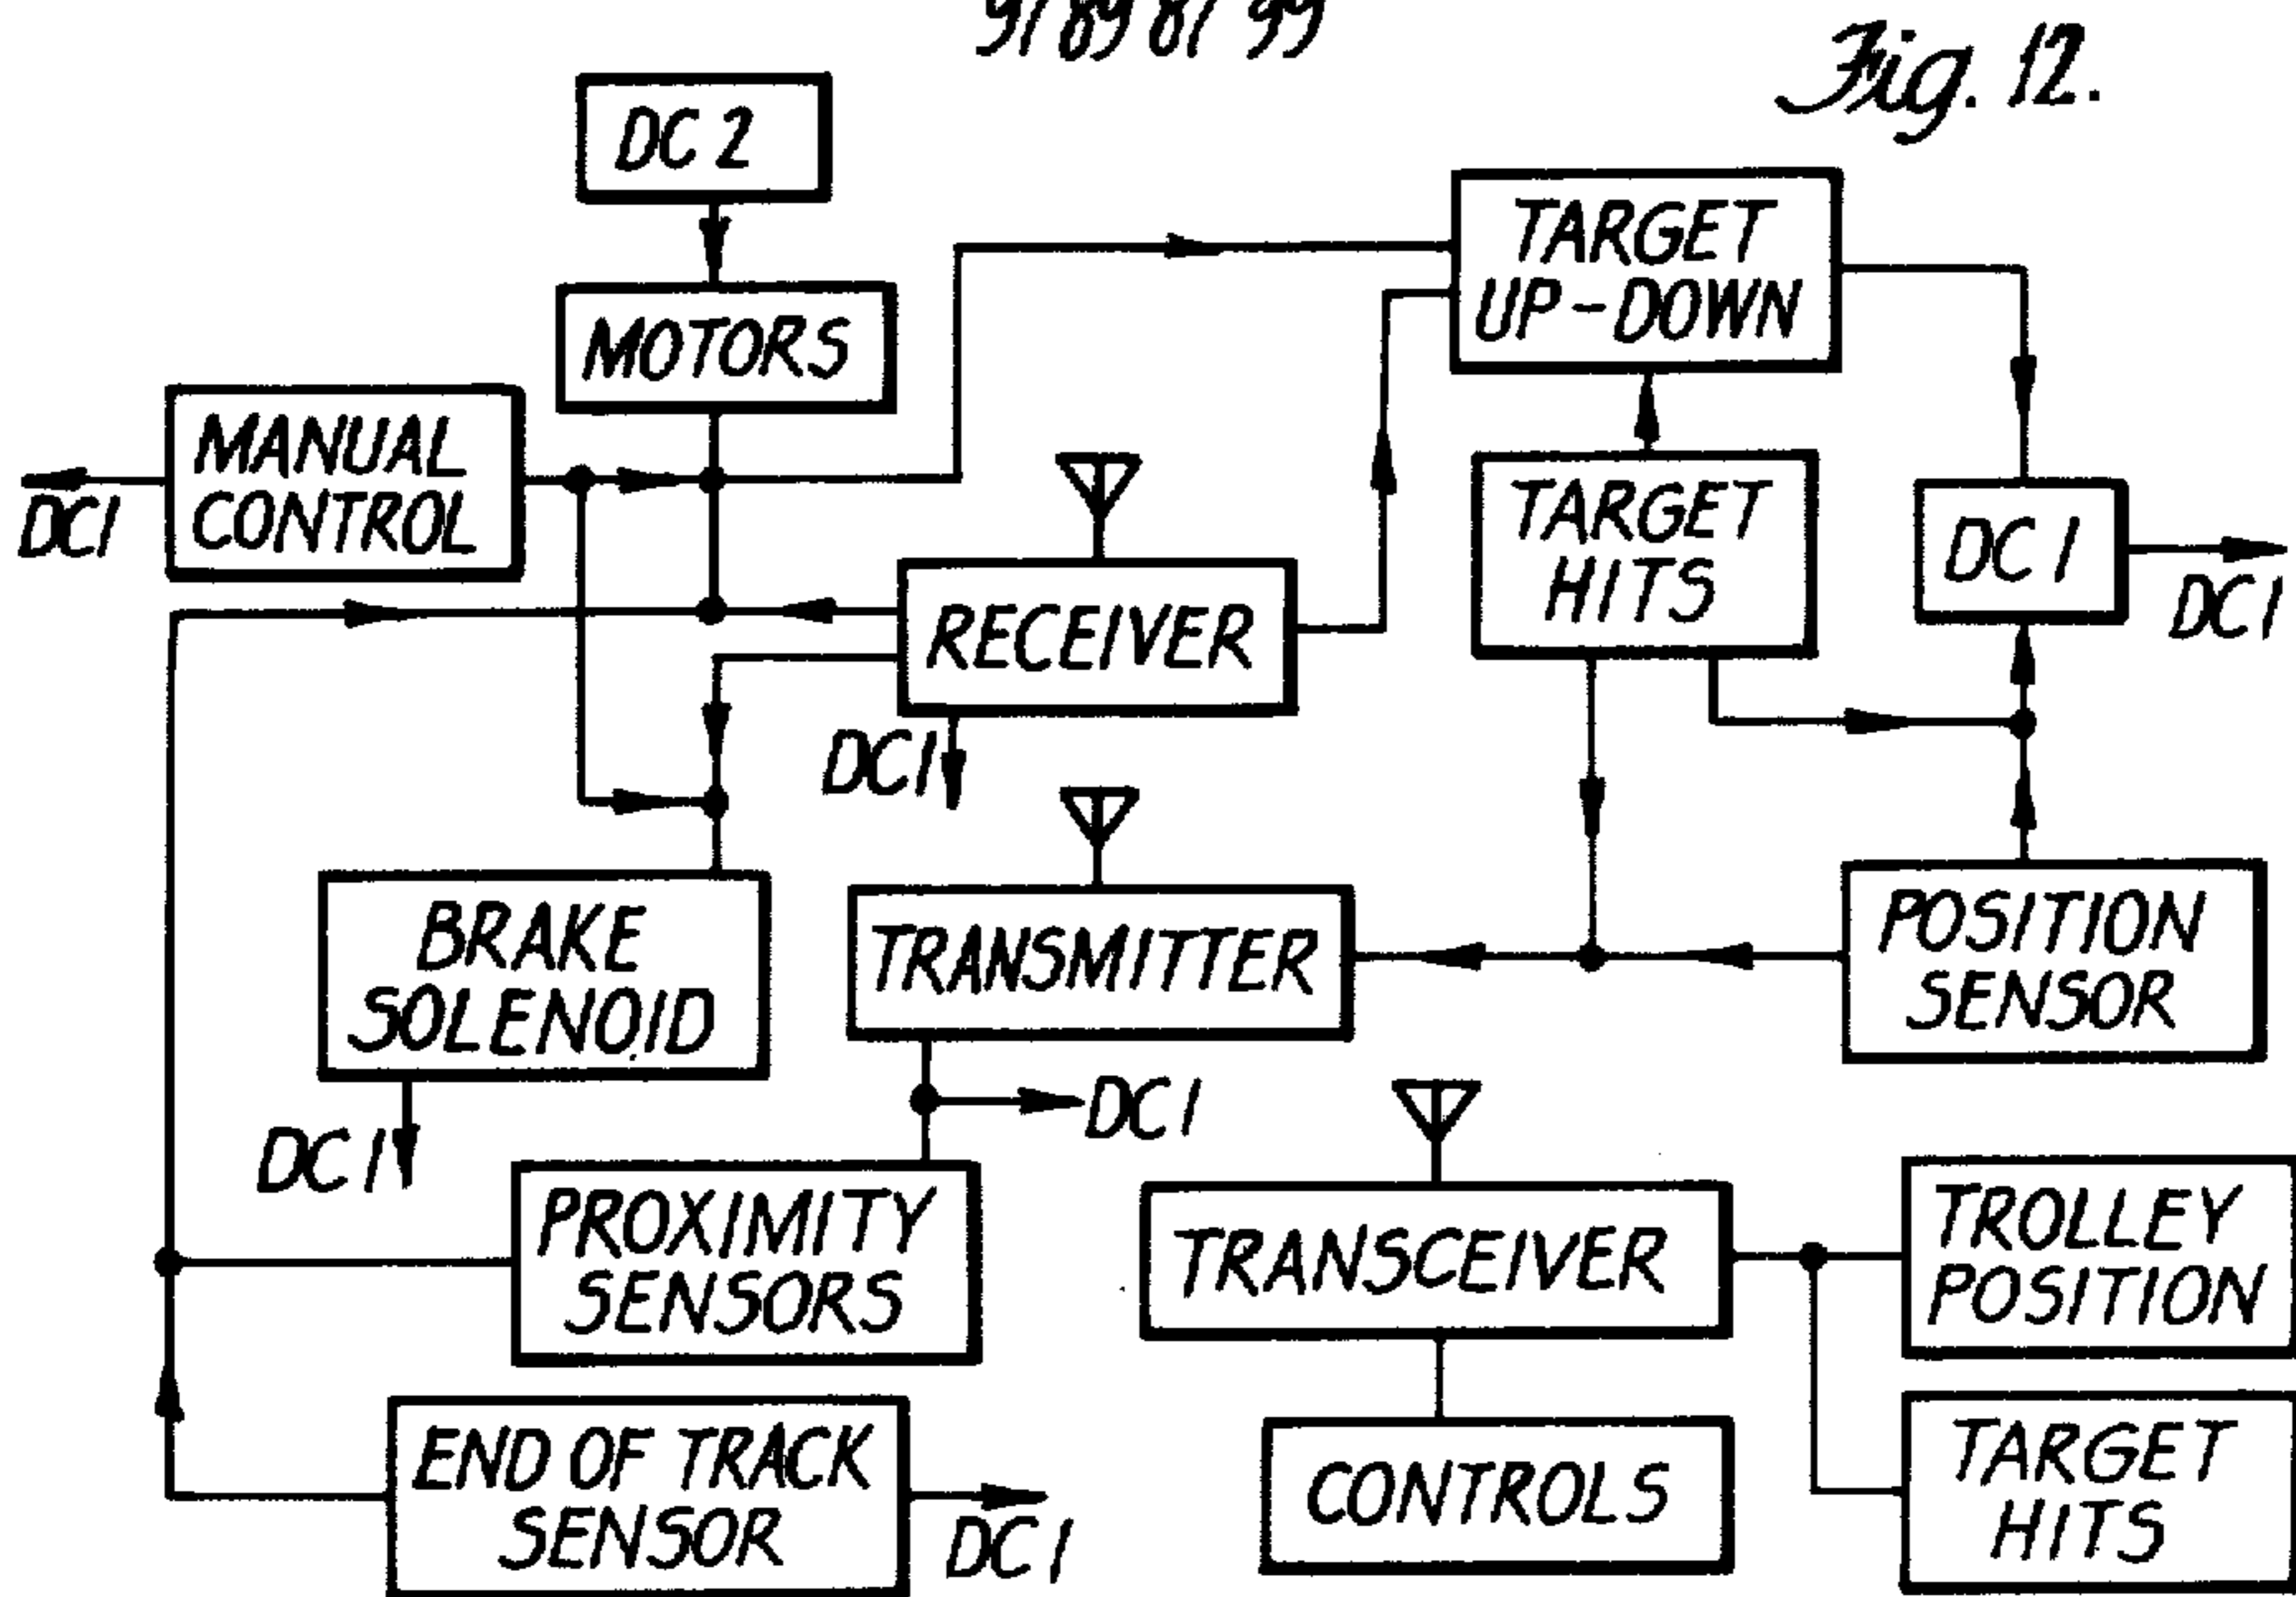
91 89 81 99

Fig. 12.

DC 2

MOTORS

TARGET UP-DOWN

MANUAL CONTROL

DCI

TARGET HITS

DC I

DCI

RECEIVER

DCI

BRAKE SOLENOID

TRANSMITTER

POSITION SENSOR

DC I

DC I

PROXIMITY SENSORS

TRANSCEIVER

TROLLEY POSITION

END OF TRACK SENSOR

DC I

CONTROLS

TARGET HITS